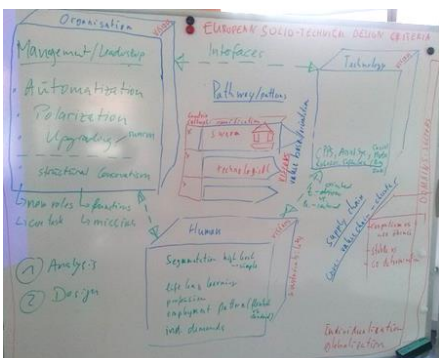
Organisation

EUROPEAN SOCIO-TECHNICAL DESIGN CRITERIA

Management/Leadership

Interfaces

Technology

Automatization

Polarization

Upgrading

Pathways/patterns

Swarm

Knowledge

structural Generation

New roles functions
context mission

CPS, Analytics

supply chain

value creation network

Human

Segmentation high-level

life-long learning
profession
employment pattern
job demands

1 Analysis

2 Design

Individualization
Globalization